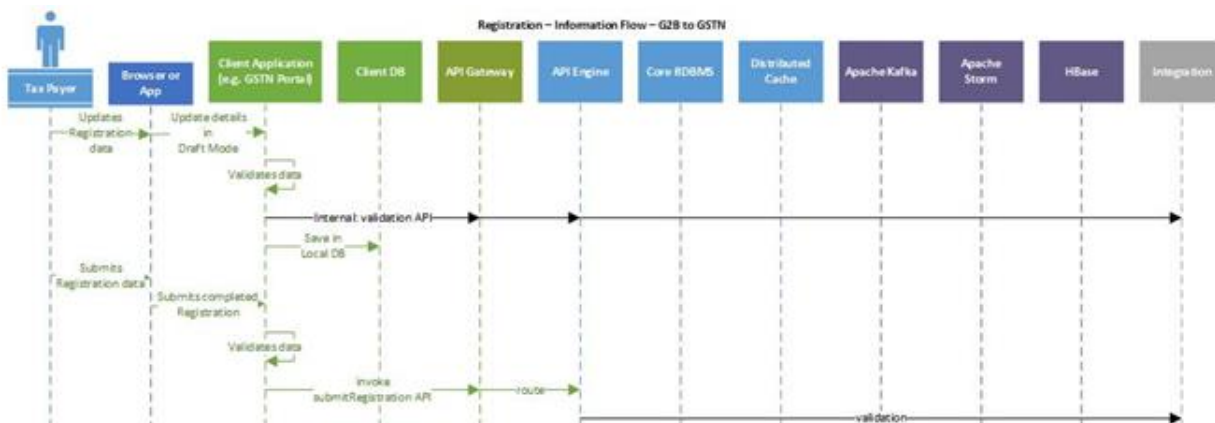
Registration – Information Flow – G2B to GSTN

Tax Payer

Browser or App

Client Application (e.g. GSTN Portal)

Client DB

API Gateway

API Engine

Core RDBMS

Distributed Cache

Apache Kafka

Apache Storm

HBase

Integration

Updates Registration data

Update details in Draft Mode

Validates data

Internal validation API

Save in Local DB

Submits Registration data

Submits completed Registration

Validates data

Invoke submitRegistration API

route

validation